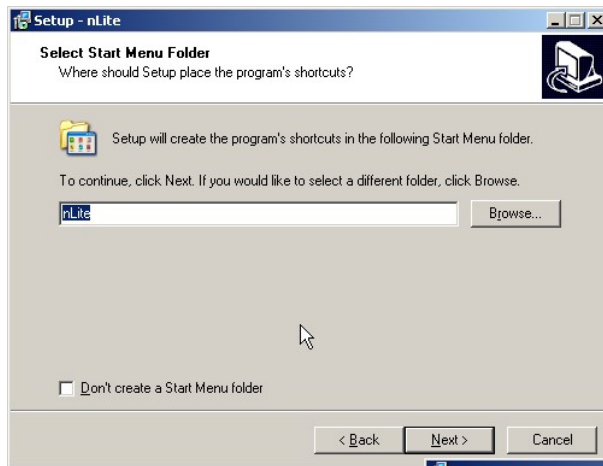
Setup - nLite

Select Start Menu Folder
Where should Setup place the program's shortcuts?

Setup will create the program's shortcuts in the following Start Menu folder.

To continue, click Next. If you would like to select a different folder, click Browse.

nLite

Browse...

Don't create a Start Menu folder

< Back

Next >

Cancel